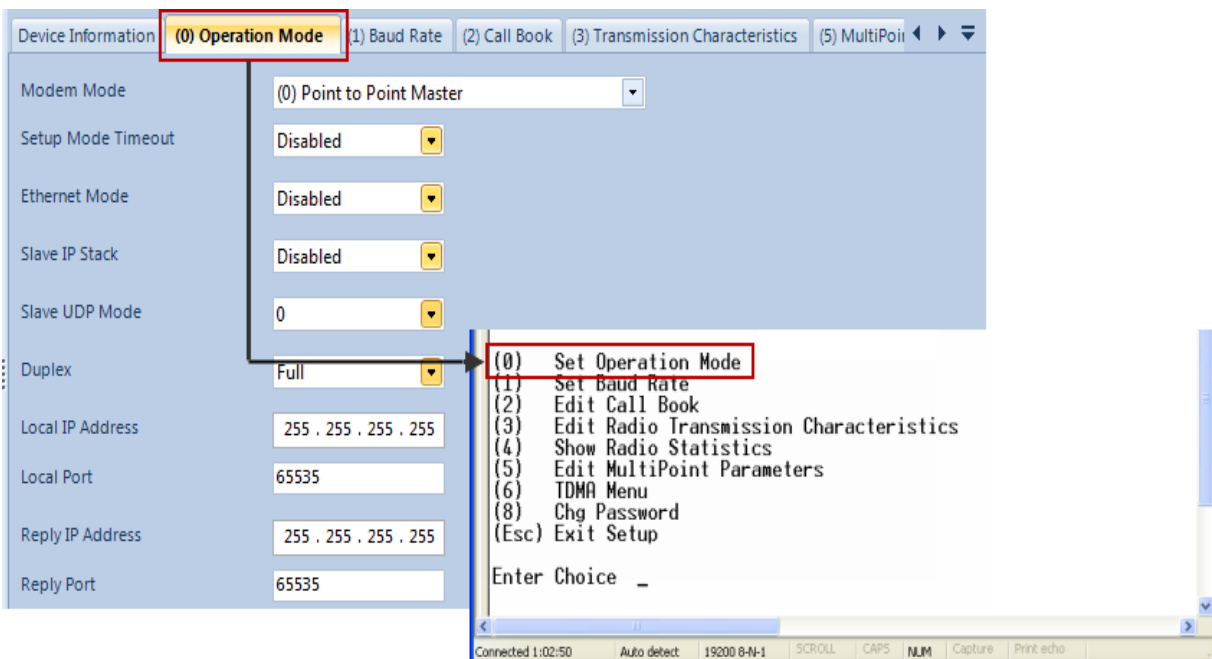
Device Information | (0) Operation Mode | (1) Baud Rate | (2) Call Book | (3) Transmission Characteristics | (5) MultiPoi

Modem Mode
(0) Point to Point Master

Setup Mode Timeout
Disabled

Ethernet Mode
Disabled

Slave IP Stack
Disabled

Slave UDP Mode
0

Duplex
Full

Local IP Address
255 . 255 . 255 . 255

Local Port
65535

Reply IP Address
255 . 255 . 255 . 255

Reply Port
65535

(0) Set Operation Mode
(1) Set Baud Rate
(2) Edit Call Book
(3) Edit Radio Transmission Characteristics
(4) Show Radio Statistics
(5) Edit MultiPoint Parameters
(6) TDMA Menu
(8) Chg Password
(Esc) Exit Setup

Enter Choice _

Connected 1:02:50 | Auto detect | 19200 8-N-1 | SCROLL | CAPS | NUM | Capture | Print echo